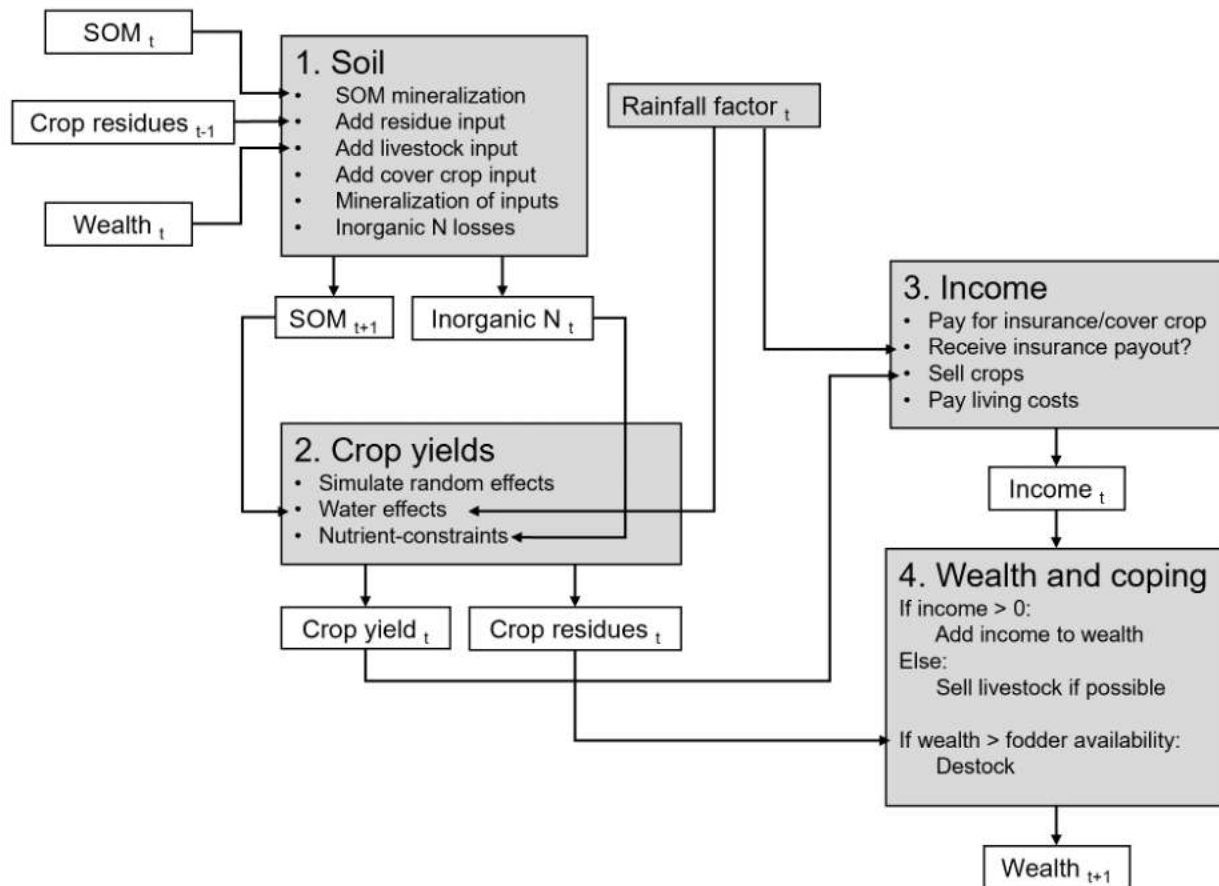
SOM $_{t}$

Crop residues $_{t-1}$

Wealth $_{t}$

1. Soil
- SOM mineralization
- Add residue input
- Add livestock input
- Add cover crop input
- Mineralization of inputs
- Inorganic N losses

Rainfall factor $_{t}$

SOM $_{t+1}$

Inorganic N $_{t}$

3. Income
- Pay for insurance/cover crop
- Receive insurance payout?
- Sell crops
- Pay living costs

2. Crop yields
- Simulate random effects
- Water effects
- Nutrient-constraints

Income $_{t}$

4. Wealth and coping
If income > 0:
Add income to wealth
Else:
Sell livestock if possible

If wealth > fodder availability:
Destock

Crop yield $_{t}$

Crop residues $_{t}$

Wealth $_{t+1}$